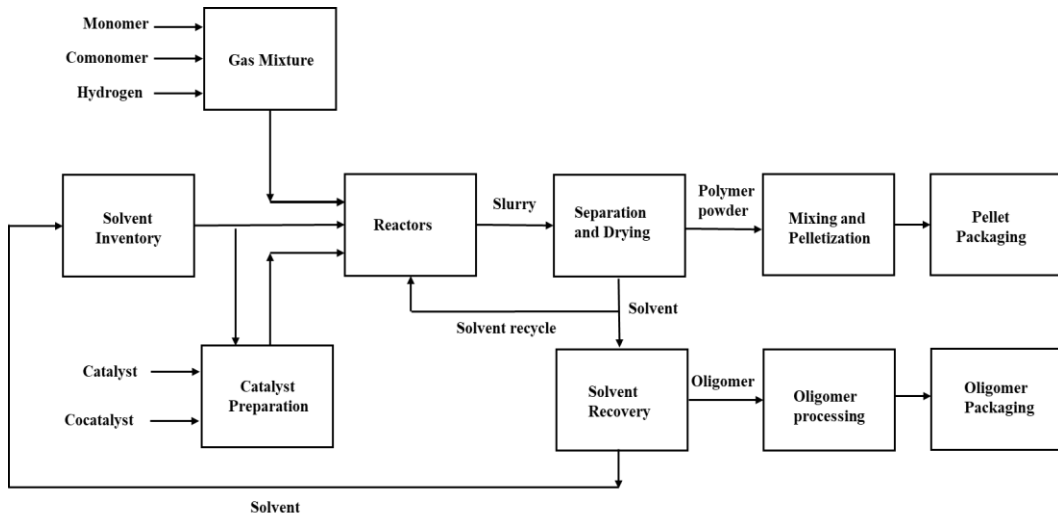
Monomer

Comonomer

Hydrogen

Gas Mixture

Solvent Inventory

Reactors

Slurry

Separation and Drying

Polymer powder

Mixing and Pelletization

Pellet Packaging

Solvent

Solvent recycle

Catalyst

Cocatalyst

Catalyst Preparation

Solvent Recovery

Oligomer

Oligomer processing

Oligomer Packaging

Solvent